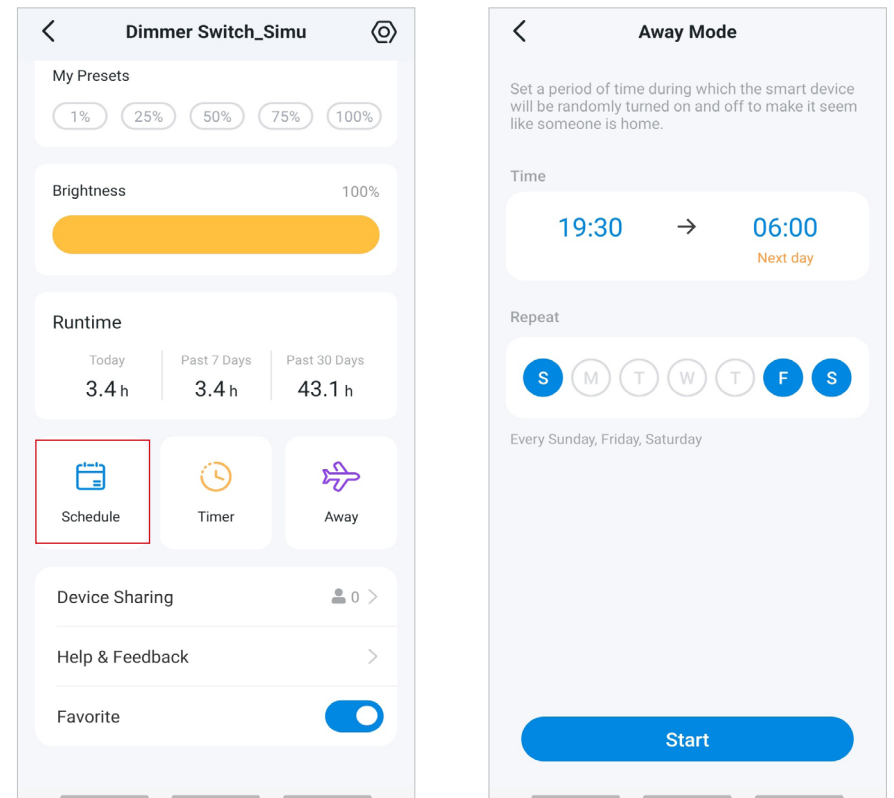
Dimmer Switch_Simu

My Presets

1%

25%

50%

75%

100%

Brightness

100%

Runtime

Today
3.4 h

Past 7 Days
3.4 h

Past 30 Days
43.1 h

Schedule

Timer

Away

Device Sharing

0

Help & Feedback

Favorite

Away Mode

Set a period of time during which the smart device will be randomly turned on and off to make it seem like someone is home.

Time

19:30 → 06:00

Next day

Repeat

S M T W T F S

Every Sunday, Friday, Saturday

Start